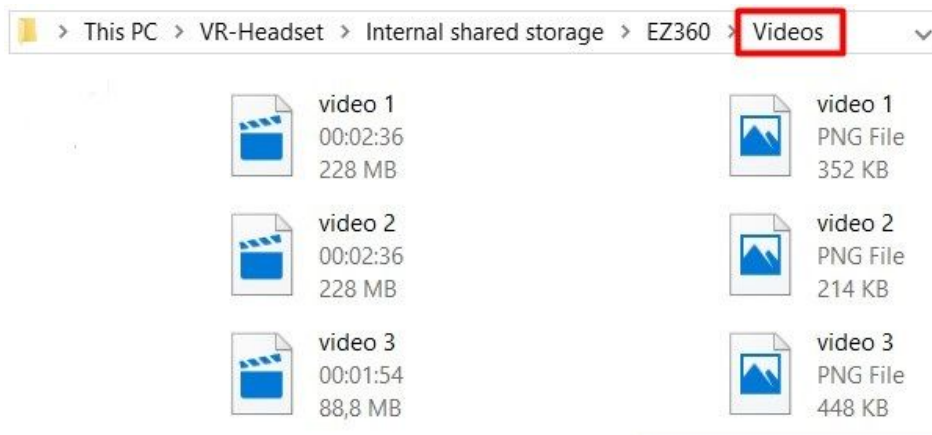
> This PC > VR-Headset > Internal shared storage > EZ360 > Videos

video 1
00:02:36
228 MB

video 1
PNG File
352 KB

video 2
00:02:36
228 MB

video 2
PNG File
214 KB

video 3
00:01:54
88,8 MB

video 3
PNG File
448 KB